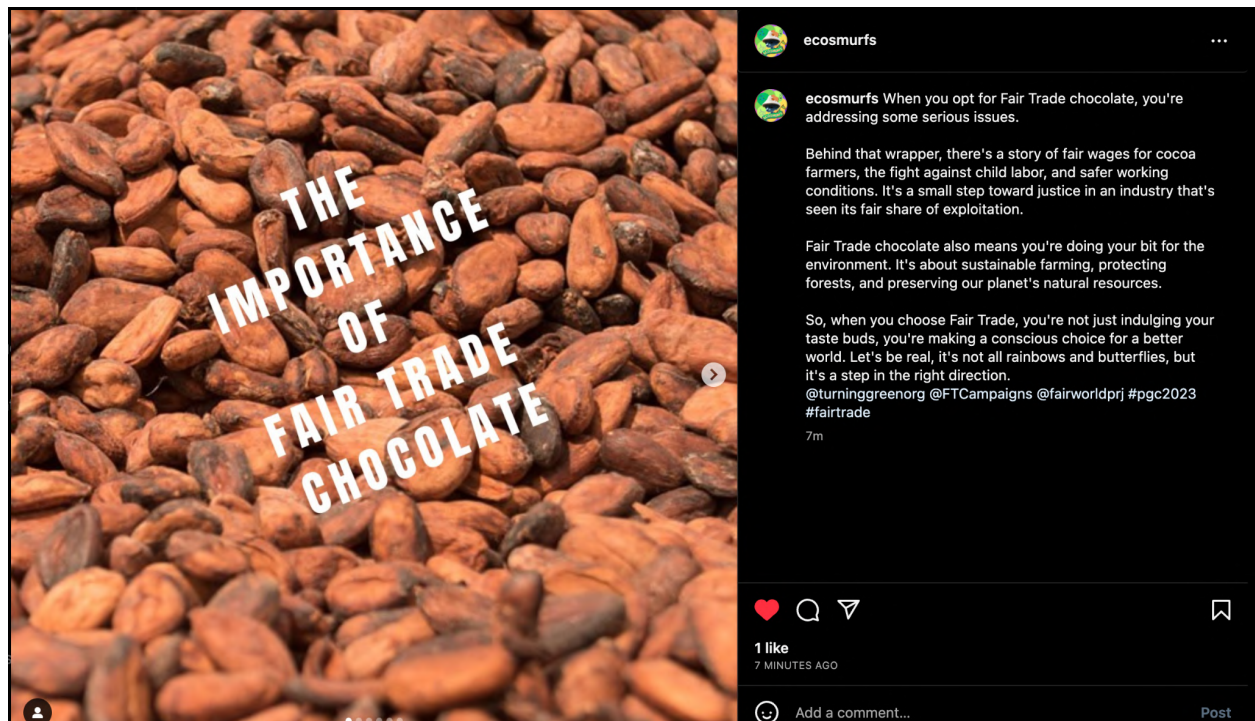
THE IMPORTANCE OF FAIR TRADE CHOCOLATE

ecosmurfs

ecosmurfs When you opt for Fair Trade chocolate, you're addressing some serious issues.

Behind that wrapper, there's a story of fair wages for cocoa farmers, the fight against child labor, and safer working conditions. It's a small step toward justice in an industry that's seen its fair share of exploitation.

Fair Trade chocolate also means you're doing your bit for the environment. It's about sustainable farming, protecting forests, and preserving our planet's natural resources.

So, when you choose Fair Trade, you're not just indulging your taste buds, you're making a conscious choice for a better world. Let's be real, it's not all rainbows and butterflies, but it's a step in the right direction.
@turninggreenorg @FTCampaigns @fairworldprj #pgc2023 #fairtrade

7m

1 like
7 MINUTES AGO

Add a comment...
Post